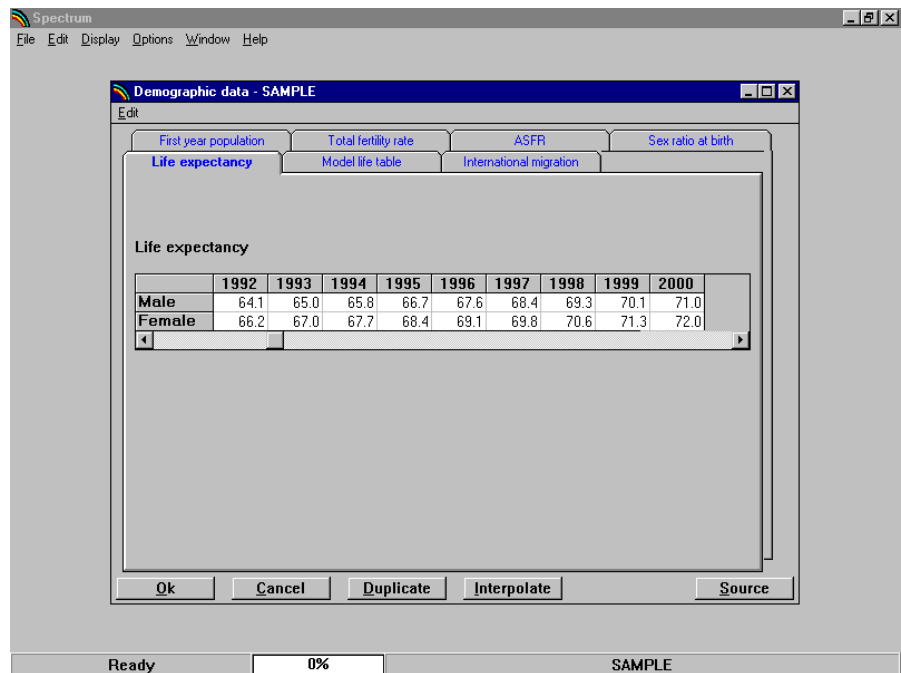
Spectrum
File Edit Display Options Window Help

Demographic data - SAMPLE
Edit

First year population | Total fertility rate | ASFR | Sex ratio at birth
Life expectancy | Model life table | International migration

Life expectancy

| | 1992 | 1993 | 1994 | 1995 | 1996 | 1997 | 1998 | 1999 | 2000 |
|---|---|---|---|---|---|---|---|---|---|
| Male | 64.1 | 65.0 | 65.8 | 66.7 | 67.6 | 68.4 | 69.3 | 70.1 | 71.0 |
| Female | 66.2 | 67.0 | 67.7 | 68.4 | 69.1 | 69.8 | 70.6 | 71.3 | 72.0 |

Ok Cancel Duplicate Interpolate Source

Ready 0% SAMPLE